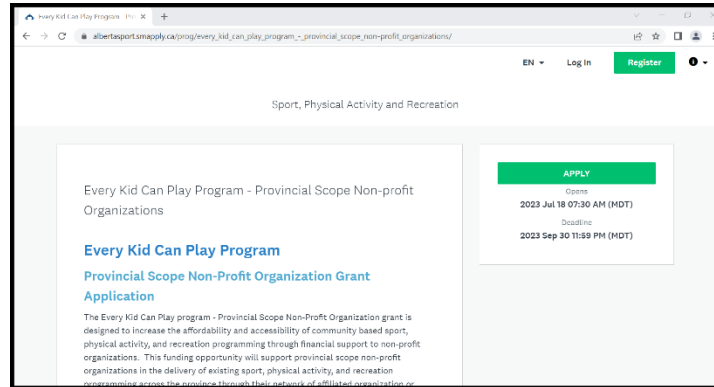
Every Kid Can Play Program · Pr ×  +

albertasport.smapply.ca/prog/every_kid_can_play_program_-_provincial_scope_non-profit_organizations/

EN ▾  Log In  Register

Sport, Physical Activity and Recreation

Every Kid Can Play Program - Provincial Scope Non-profit Organizations

Every Kid Can Play Program

Provincial Scope Non-Profit Organization Grant Application

The Every Kid Can Play program - Provincial Scope Non-Profit Organization grant is designed to increase the affordability and accessibility of community based sport, physical activity, and recreation programming through financial support to non-profit organizations. This funding opportunity will support provincial scope non-profit organizations in the delivery of existing sport, physical activity, and recreation programming across the province through their network of affiliated organization or

APPLY

Opens
2023 Jul 18 07:30 AM (MDT)

Deadline
2023 Sep 30 11:59 PM (MDT)